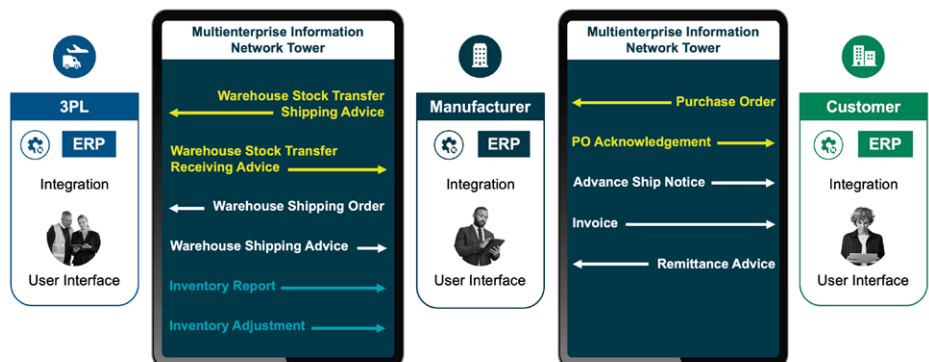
3PL

ERP

Integration

User Interface

Multienterprise Information Network Tower

Warehouse Stock Transfer Shipping Advice

Warehouse Stock Transfer Receiving Advice

Warehouse Shipping Order

Warehouse Shipping Advice

Inventory Report

Inventory Adjustment

Manufacturer

ERP

Integration

User Interface

Multienterprise Information Network Tower

Purchase Order

PO Acknowledgement

Advance Ship Notice

Invoice

Remittance Advice

Customer

ERP

Integration

User Interface